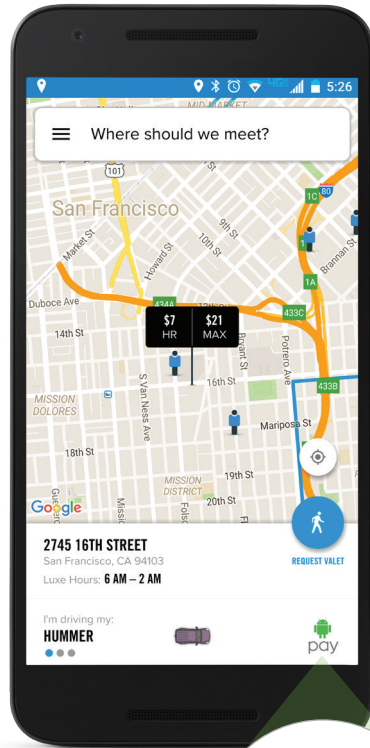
5:26

MID MARKET

Where should we meet?

101

San Francisco

Market St

Howard St

10th St

9th St

80

1C

1B

Brannan St

Duboce Ave

434A

14th St

$7
HR

$21
MAX

433C

Bryant St

Potrero Ave

1A

16th St

S Van Ness Ave

MISSION DOLORES

433B

Mariposa St

18th St

MISSION DISTRICT

19th St

20th St

Google

Mission

Folsom

2745 16TH STREET

San Francisco, CA 94103

Luxe Hours: 6 AM – 2 AM

REQUEST VALET

I'm driving my:

HUMMER

pay